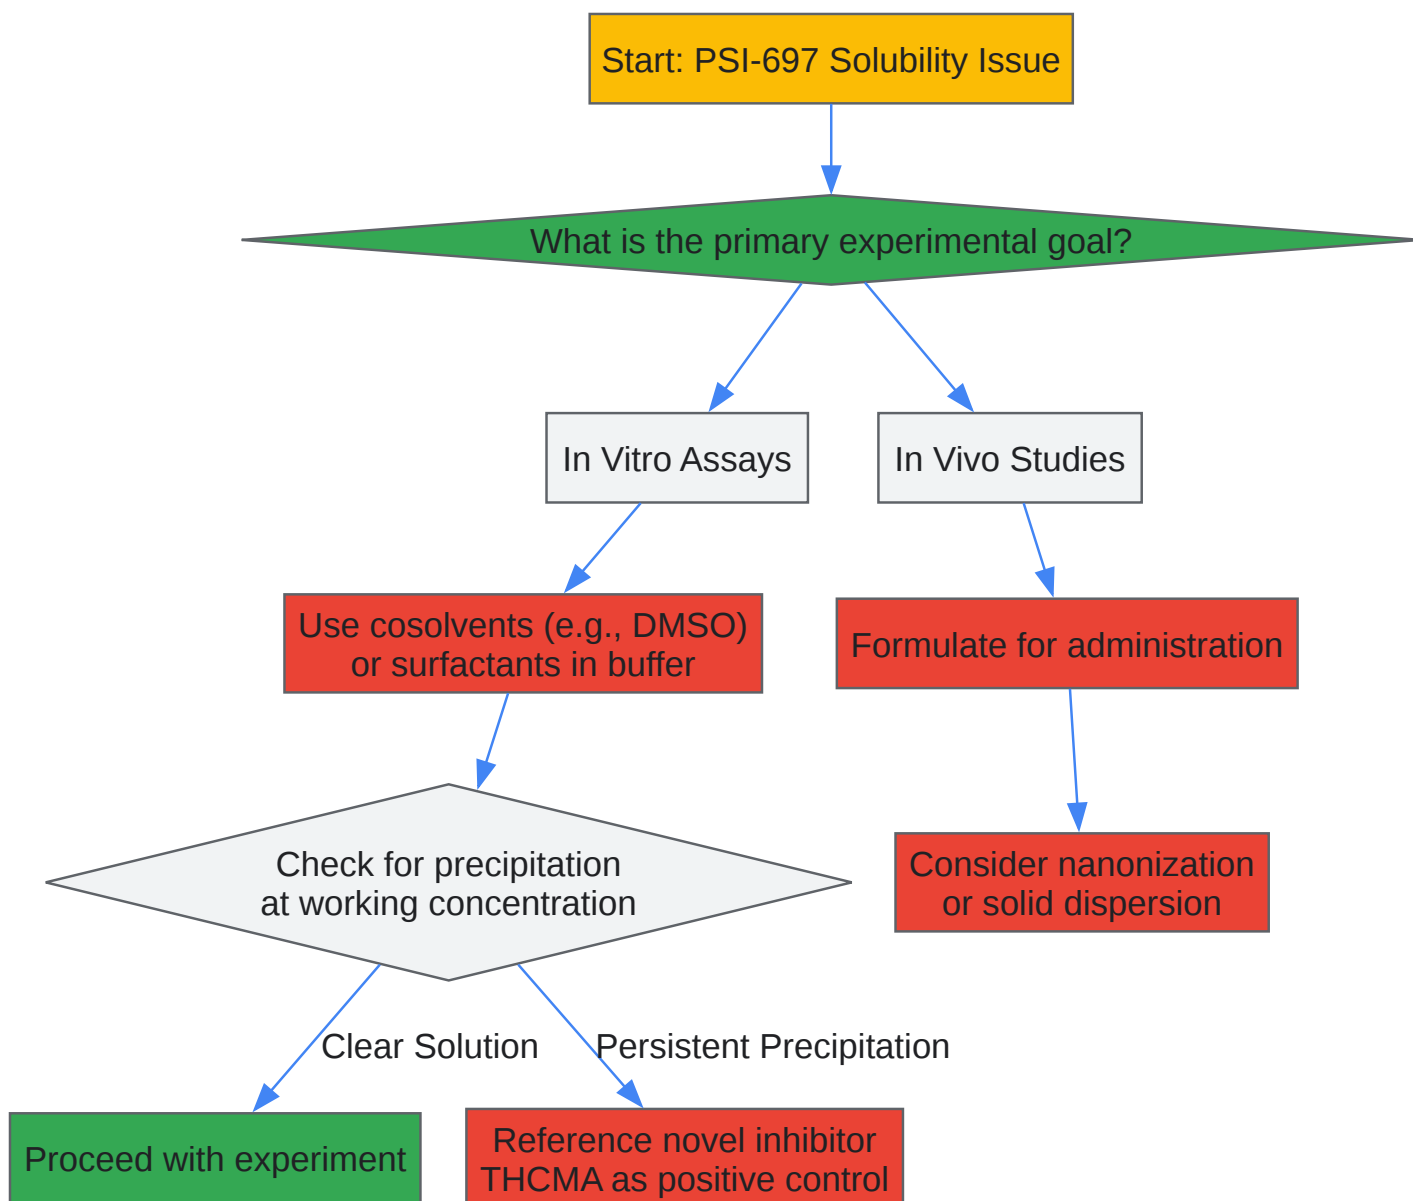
Start: PSI-697 Solubility Issue

What is the primary experimental goal?

In Vitro Assays

In Vivo Studies

Use cosolvents (e.g., DMSO) or surfactants in buffer

Formulate for administration

Check for precipitation at working concentration

Consider nanonization or solid dispersion

Clear Solution

Persistent Precipitation

Proceed with experiment

Reference novel inhibitor THCMA as positive control